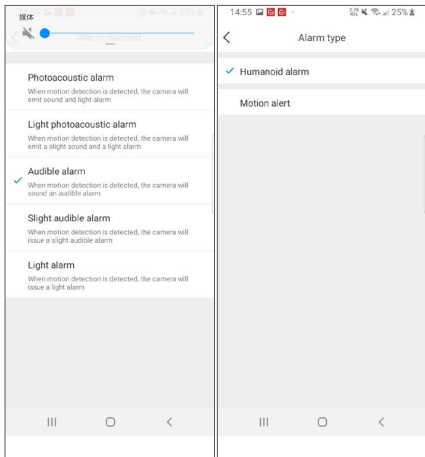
媒体

Photoacoustic alarm
When motion detection is detected, the camera will emit sound and light alarm

Light photoacoustic alarm
When motion detection is detected, the camera will emit a slight sound and a light alarm

Audible alarm
When motion detection is detected, the camera will sound an audible alarm

Slight audible alarm
When motion detection is detected, the camera will issue a slight audible alarm

Light alarm
When motion detection is detected, the camera will issue a light alarm

14:55 25%

Alarm type

Humanoid alarm

Motion alert